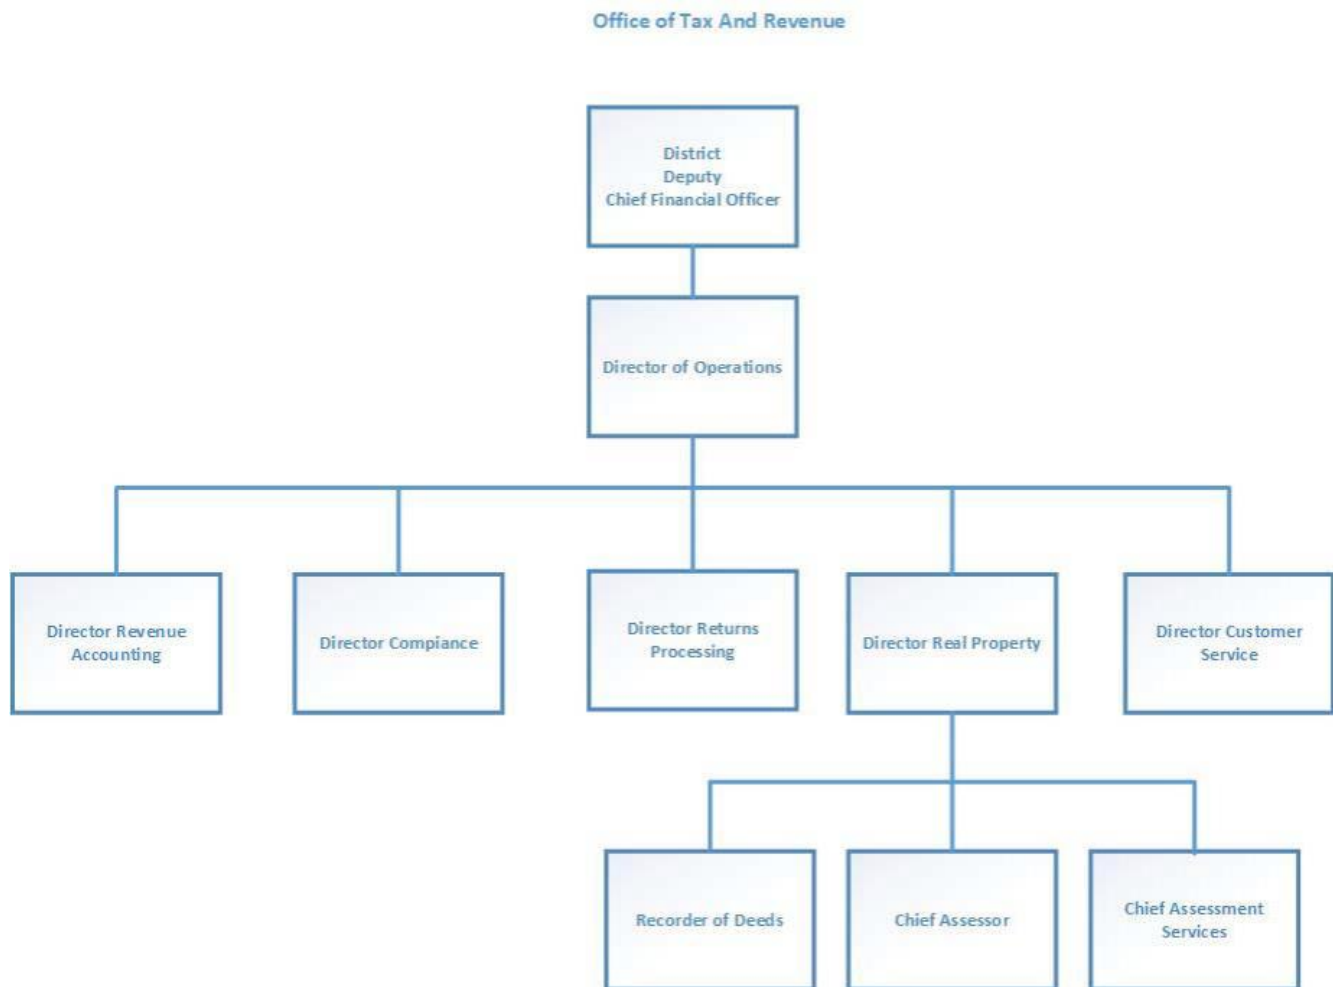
Office of Tax And Revenue

District
Deputy
Chief Financial Officer

Director of Operations

Director Revenue Accounting

Director Compiance

Director Returns Processing

Director Real Property

Director Customer Service

Recorder of Deeds

Chief Assessor

Chief Assessment Services